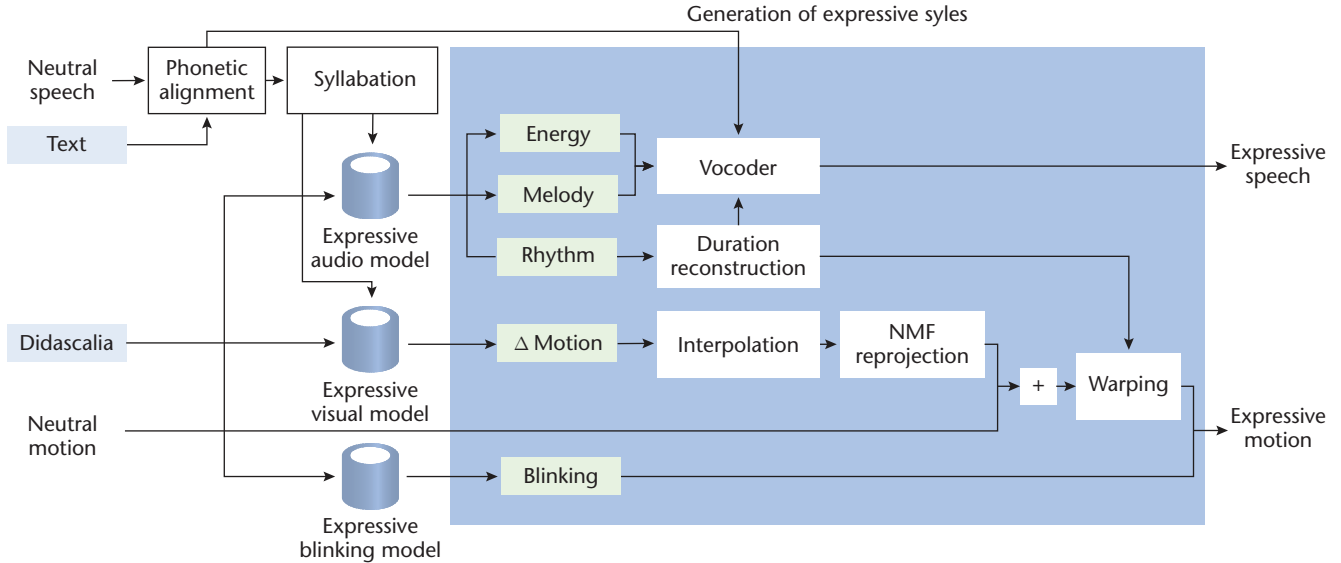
Generation of expressive syles

Neutral speech

Phonetic alignment

Syllabation

Text

Energy

Melody

Vocoder

Expressive speech

Expressive audio model

Rhythm

Duration reconstruction

Didascalia

Expressive visual model

$\Delta$ Motion

Interpolation

NMF reprojection

+

Warping

Neutral motion

Expressive motion

Blinking

Expressive blinking model